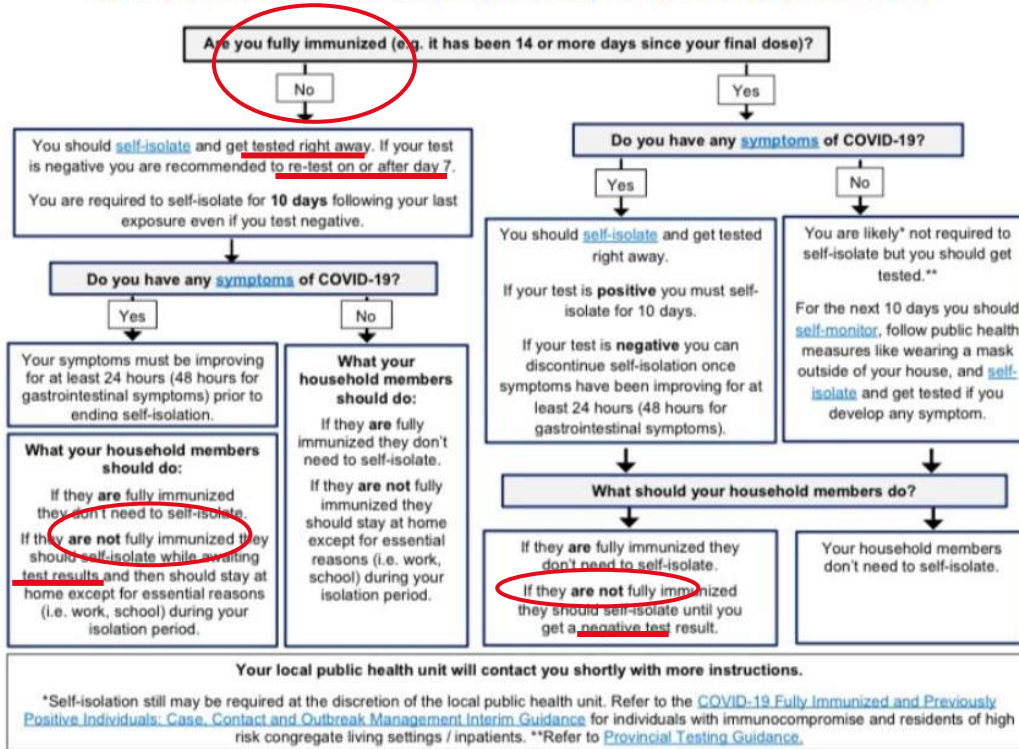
Are you fully immunized (e.g. it has been 14 or more days since your final dose)?

No

Yes

You should self-isolate and get tested right away. If your test is negative you are recommended to re-test on or after day 7.

You are required to self-isolate for **10 days** following your last exposure even if you test negative.

Do you have any symptoms of COVID-19?

Yes

No

Your symptoms must be improving for at least 24 hours (48 hours for gastrointestinal symptoms) prior to ending self-isolation.

What your household members should do:

If they **are** fully immunized they don't need to self-isolate.

If they **are not** fully immunized they should self-isolate while awaiting test results and then should stay at home except for essential reasons (i.e. work, school) during your isolation period.

What your household members should do:

If they **are** fully immunized they don't need to self-isolate.

If they **are not** fully immunized they should stay at home except for essential reasons (i.e. work, school) during your isolation period.

Do you have any symptoms of COVID-19?

Yes

No

You should self-isolate and get tested right away.

If your test is **positive** you must self-isolate for 10 days.

If your test is **negative** you can discontinue self-isolation once symptoms have been improving for at least 24 hours (48 hours for gastrointestinal symptoms).

You are likely* not required to self-isolate but you should get tested.**

For the next 10 days you should self-monitor, follow public health measures like wearing a mask outside of your house, and self-isolate and get tested if you develop any symptom.

What should your household members do?

If they **are** fully immunized they don't need to self-isolate.

If they **are not** fully immunized they should self-isolate until you get a negative test result.

Your household members don't need to self-isolate.

**Your local public health unit will contact you shortly with more instructions.**

*Self-isolation still may be required at the discretion of the local public health unit. Refer to the COVID-19 Fully Immunized and Previously Positive Individuals: Case, Contact and Outbreak Management Interim Guidance for individuals with immunocompromise and residents of high risk congregate living settings / inpatients. **Refer to Provincial Testing Guidance.